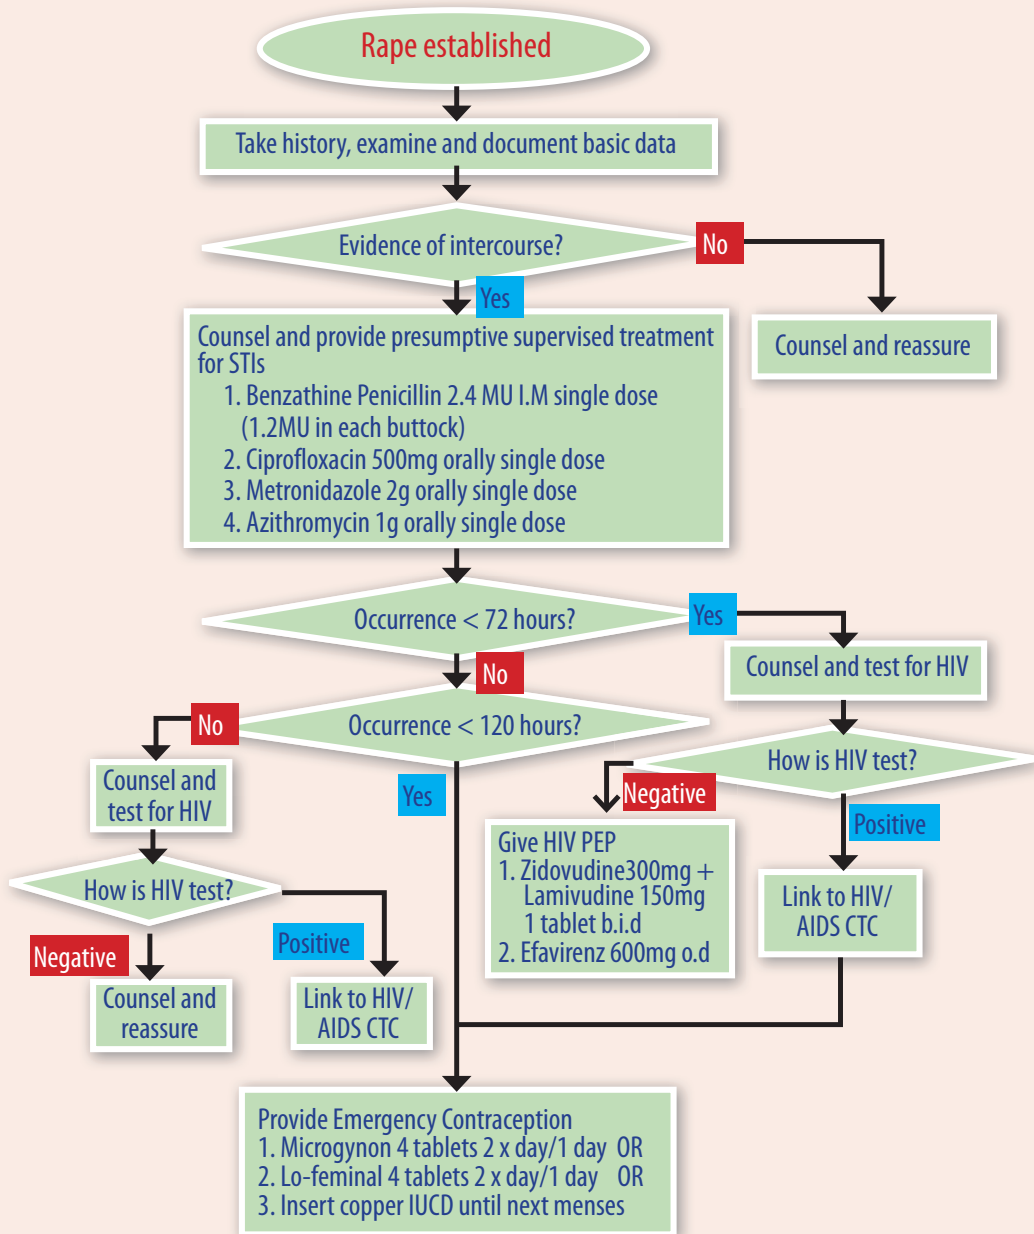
Rape established

Take history, examine and document basic data

Evidence of intercourse?

No

Counsel and reassure

Yes

Counsel and provide presumptive supervised treatment for STIs
1. Benzathine Penicillin 2.4 MU I.M single dose (1.2MU in each buttock)
2. Ciprofloxacin 500mg orally single dose
3. Metronidazole 2g orally single dose
4. Azithromycin 1g orally single dose

Occurrence < 72 hours?

Yes

Counsel and test for HIV

No

Occurrence < 120 hours?

No

Counsel and test for HIV

How is HIV test?

Yes

How is HIV test?

Negative

Give HIV PEP
1. Zidovudine300mg + Lamivudine 150mg 1 tablet b.i.d
2. Efavirenz 600mg o.d

Positive

Link to HIV/ AIDS CTC

Negative

Counsel and reassure

Positive

Link to HIV/ AIDS CTC

Provide Emergency Contraception
1. Microgynon 4 tablets 2 x day/1 day OR
2. Lo-feminal 4 tablets 2 x day/1 day OR
3. Insert copper IUCD until next menses